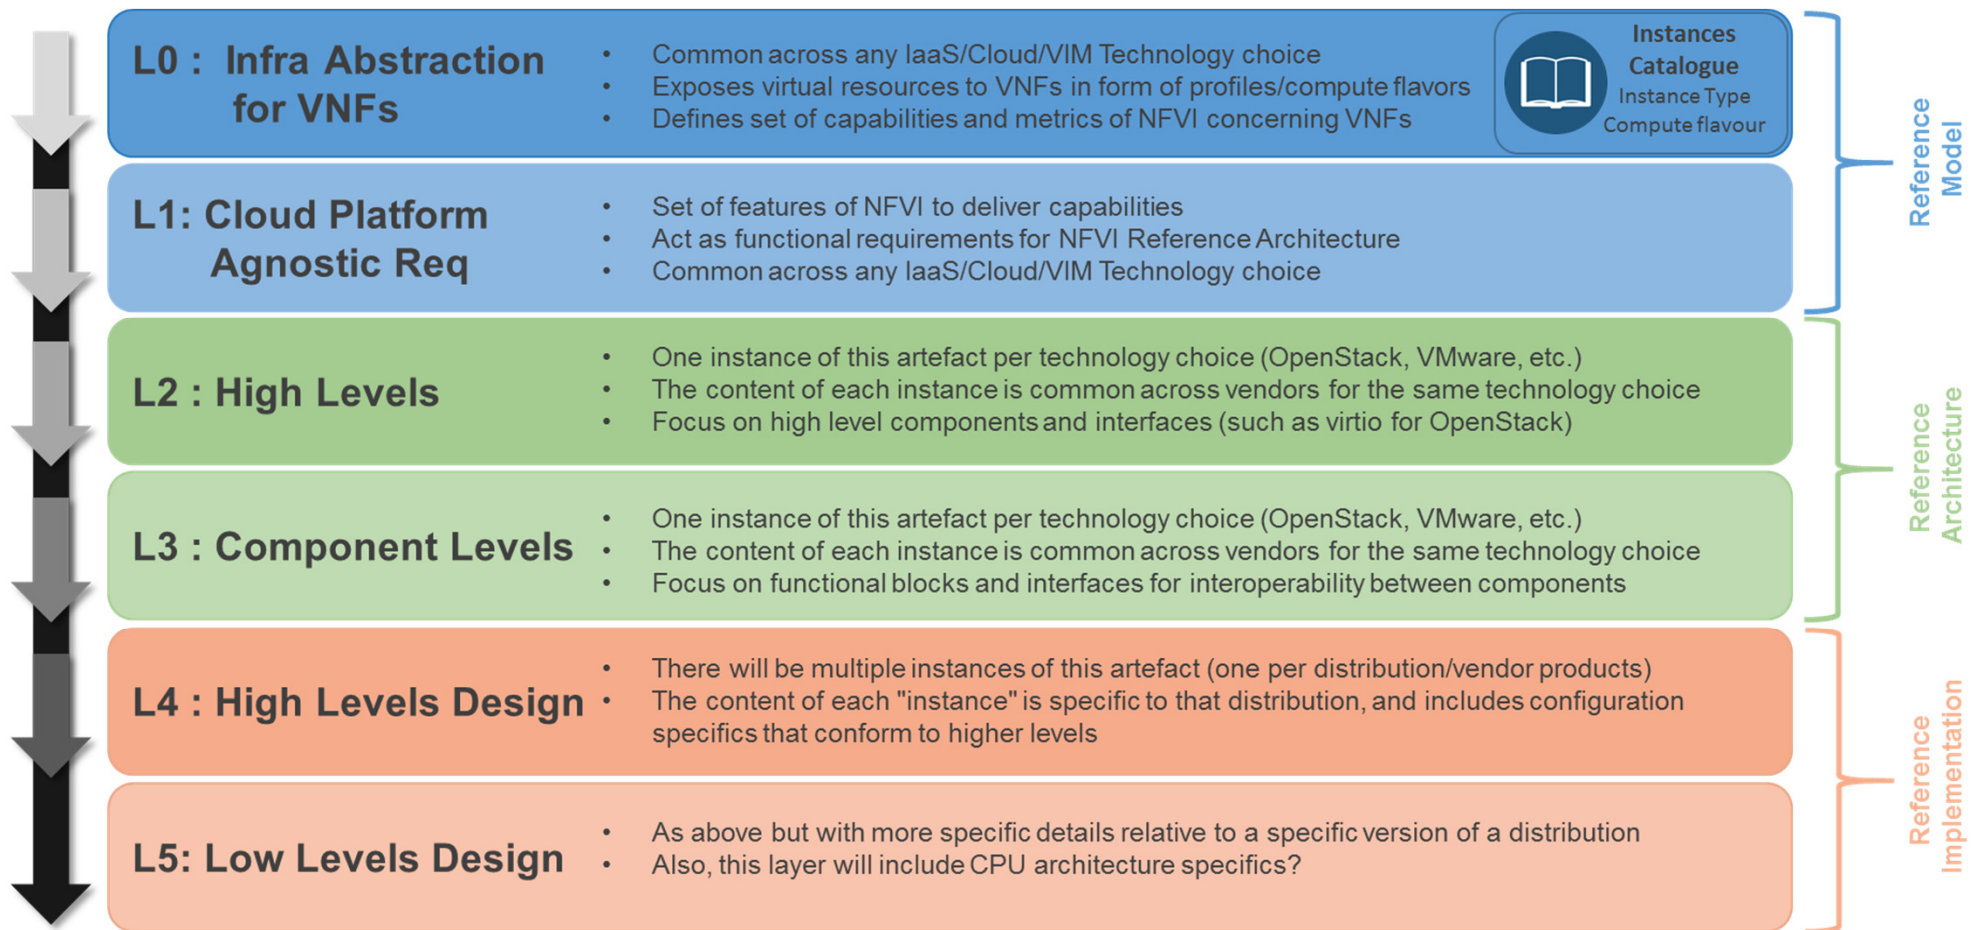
L0 : Infra Abstraction for VNFs

- Common across any IaaS/Cloud/VIM Technology choice
- Exposes virtual resources to VNFs in form of profiles/compute flavors
- Defines set of capabilities and metrics of NFVI concerning VNFs

Instances Catalogue
Instance Type
Compute flavour

L1: Cloud Platform Agnostic Req

- Set of features of NFVI to deliver capabilities
- Act as functional requirements for NFVI Reference Architecture
- Common across any IaaS/Cloud/VIM Technology choice

Reference Model

L2 : High Levels

- One instance of this artefact per technology choice (OpenStack, VMware, etc.)
- The content of each instance is common across vendors for the same technology choice
- Focus on high level components and interfaces (such as virtio for OpenStack)

L3 : Component Levels

- One instance of this artefact per technology choice (OpenStack, VMware, etc.)
- The content of each instance is common across vendors for the same technology choice
- Focus on functional blocks and interfaces for interoperability between components

Reference Architecture

L4 : High Levels Design

- There will be multiple instances of this artefact (one per distribution/vendor products)
- The content of each "instance" is specific to that distribution, and includes configuration specifics that conform to higher levels

L5: Low Levels Design

- As above but with more specific details relative to a specific version of a distribution
- Also, this layer will include CPU architecture specifics?

Reference Implementation